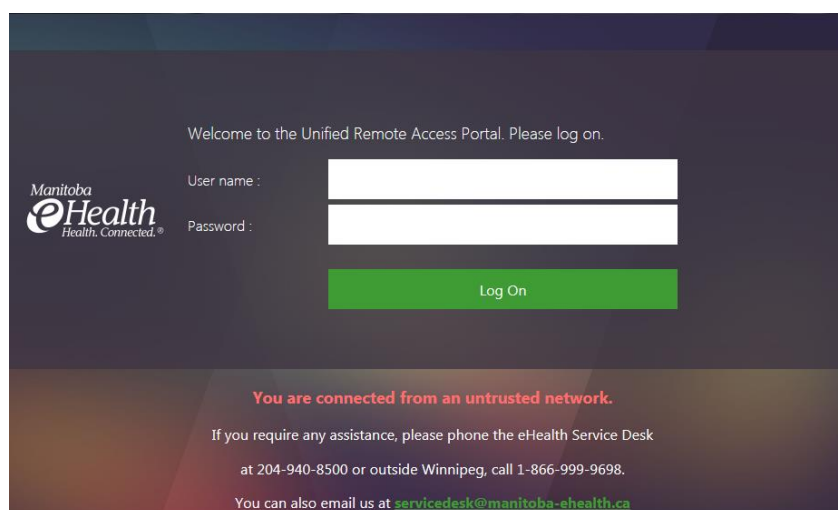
Manitoba
eHealth
Health. Connected.®

Welcome to the Unified Remote Access Portal. Please log on.

User name :

Password :

Log On

You are connected from an untrusted network.

If you require any assistance, please phone the eHealth Service Desk

at 204-940-8500 or outside Winnipeg, call 1-866-999-9698.

You can also email us at servicedesk@manitoba-ehealth.ca